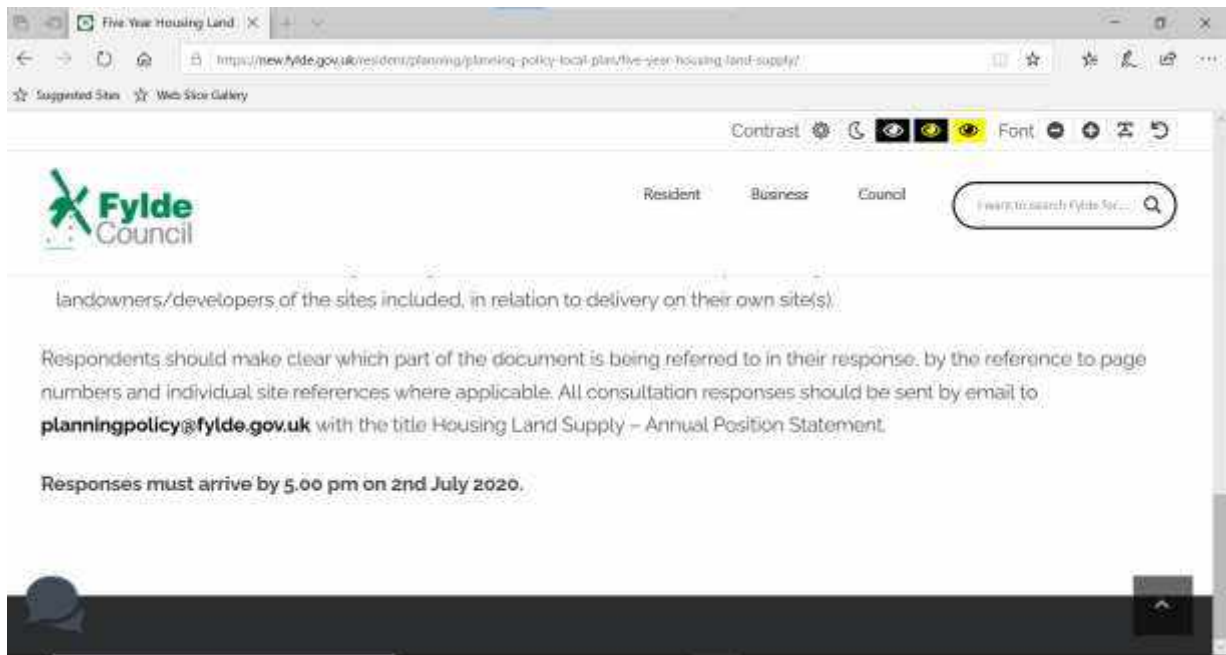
Five Year Housing Land

https://new.fylde.gov.uk/resident/planning/planning-policy-local-plan/five-year-housing-land-supply/

Suggested Sites Web Slice Gallery

Contrast Font

Fylde Council

Resident Business Council

I want to search Fylde for...

landowners/developers of the sites included, in relation to delivery on their own site(s).

Respondents should make clear which part of the document is being referred to in their response, by the reference to page numbers and individual site references where applicable. All consultation responses should be sent by email to **planningpolicy@fylde.gov.uk** with the title Housing Land Supply – Annual Position Statement.

**Responses must arrive by 5.00 pm on 2nd July 2020.**